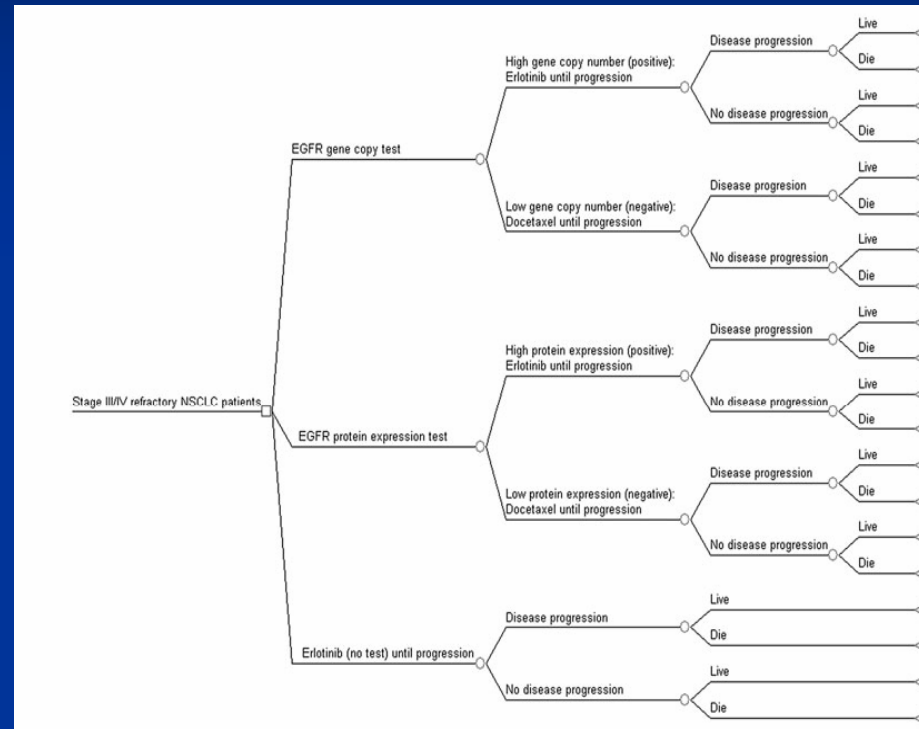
Stage III/IV refractory NSCLC patients

EGFR gene copy test

High gene copy number (positive): Erlotinib until progression

Disease progression

Live

Die

No disease progression

Live

Die

Low gene copy number (negative): Docetaxel until progression

Disease progression

Live

Die

No disease progression

Live

Die

EGFR protein expression test

High protein expression (positive): Erlotinib until progression

Disease progression

Live

Die

No disease progression

Live

Die

Low protein expression (negative): Docetaxel until progression

Disease progression

Live

Die

No disease progression

Live

Die

Erlotinib (no test) until progression

Disease progression

Live

Die

No disease progression

Live

Die